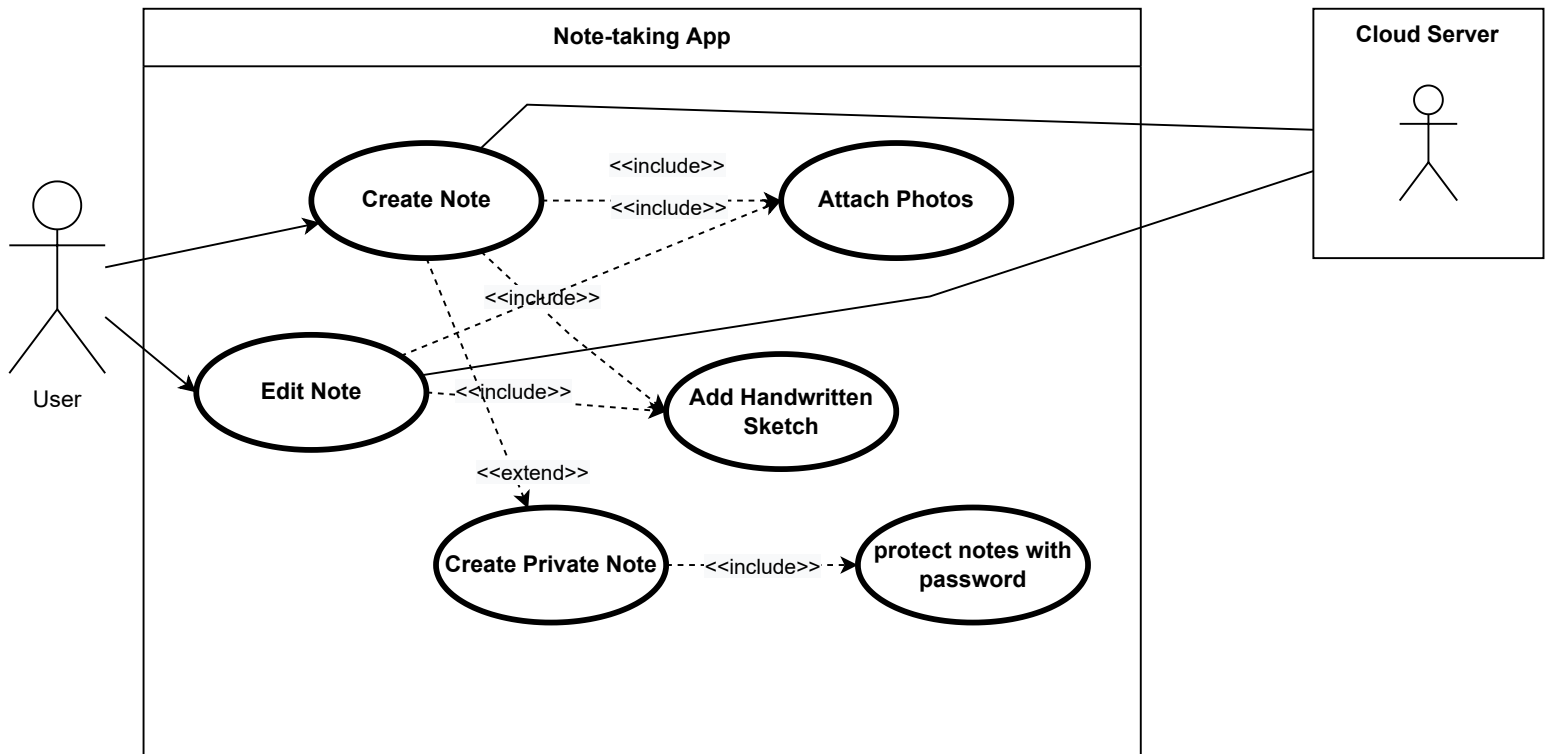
Note-taking App

Cloud Server

User

<<include>>

Create Note

<<include>>

Attach Photos

<<include>>

Edit Note

<<include>>

Add Handwritten Sketch

<<extend>>

Create Private Note

<<include>>

protect notes with password